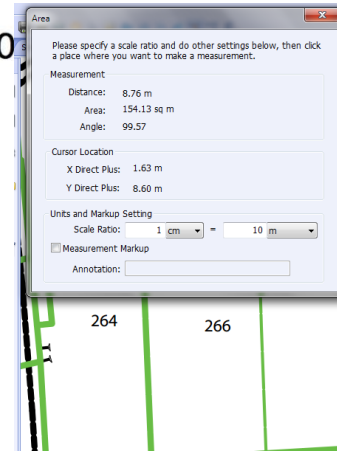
Area

Please specify a scale ratio and do other settings below, then click a place where you want to make a measurement.

Measurement

Distance: 8.76 m

Area: 154.13 sq m

Angle: 99.57

Cursor Location

X Direct Plus: 1.63 m

Y Direct Plus: 8.60 m

Units and Markup Setting

Scale Ratio: 1 cm = 10 m

Measurement Markup

Annotation:

264

266